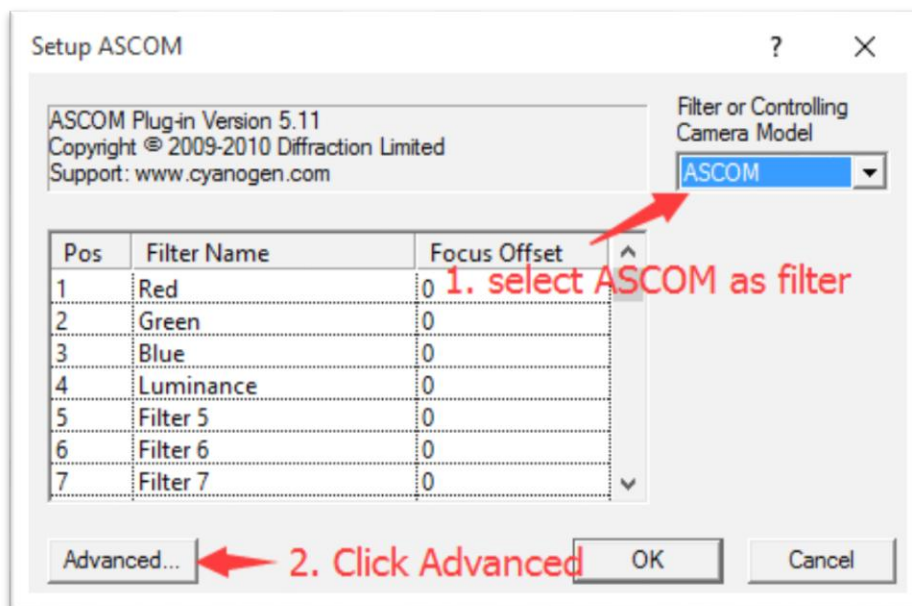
Setup ASCOM

?

ASCOM Plug-in Version 5.11
Copyright © 2009-2010 Diffraction Limited
Support: www.cyanogen.com

Filter or Controlling Camera Model

ASCOM

| Pos | Filter Name | Focus Offset |
|---|---|---|
| 1 | Red | 0 |
| 2 | Green | 0 |
| 3 | Blue | 0 |
| 4 | Luminance | 0 |
| 5 | Filter 5 | 0 |
| 6 | Filter 6 | 0 |
| 7 | Filter 7 | 0 |

1. select ASCOM as filter

Advanced...

2. Click Advanced

OK

Cancel